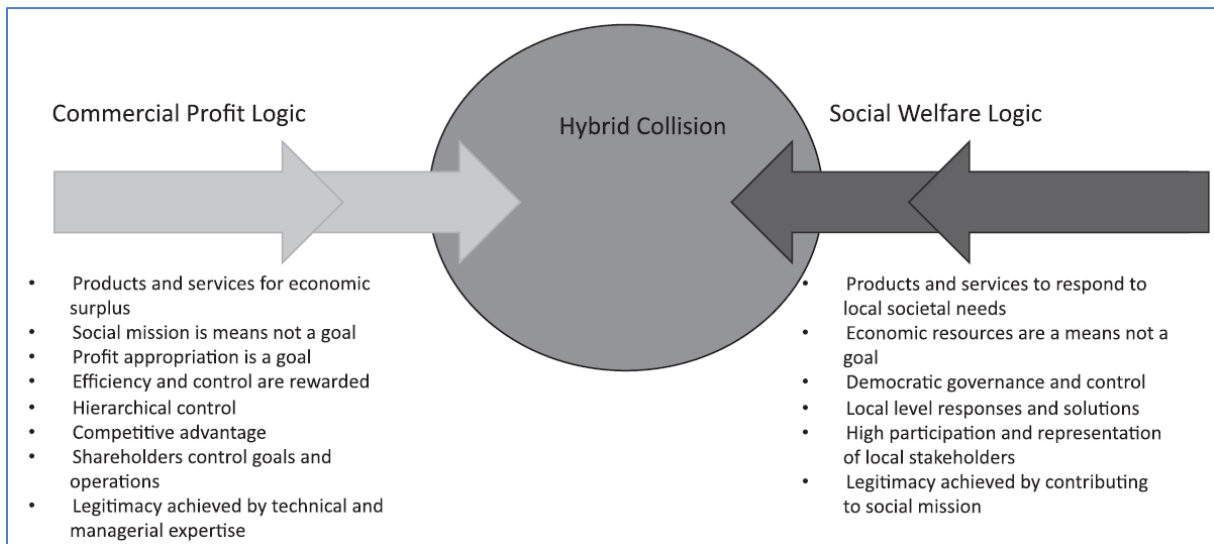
Commercial Profit Logic

Hybrid Collision

Social Welfare Logic

- Products and services for economic surplus
- Social mission is means not a goal
- Profit appropriation is a goal
- Efficiency and control are rewarded
- Hierarchical control
- Competitive advantage
- Shareholders control goals and operations
- Legitimacy achieved by technical and managerial expertise

- Products and services to respond to local societal needs
- Economic resources are a means not a goal
- Democratic governance and control
- Local level responses and solutions
- High participation and representation of local stakeholders
- Legitimacy achieved by contributing to social mission